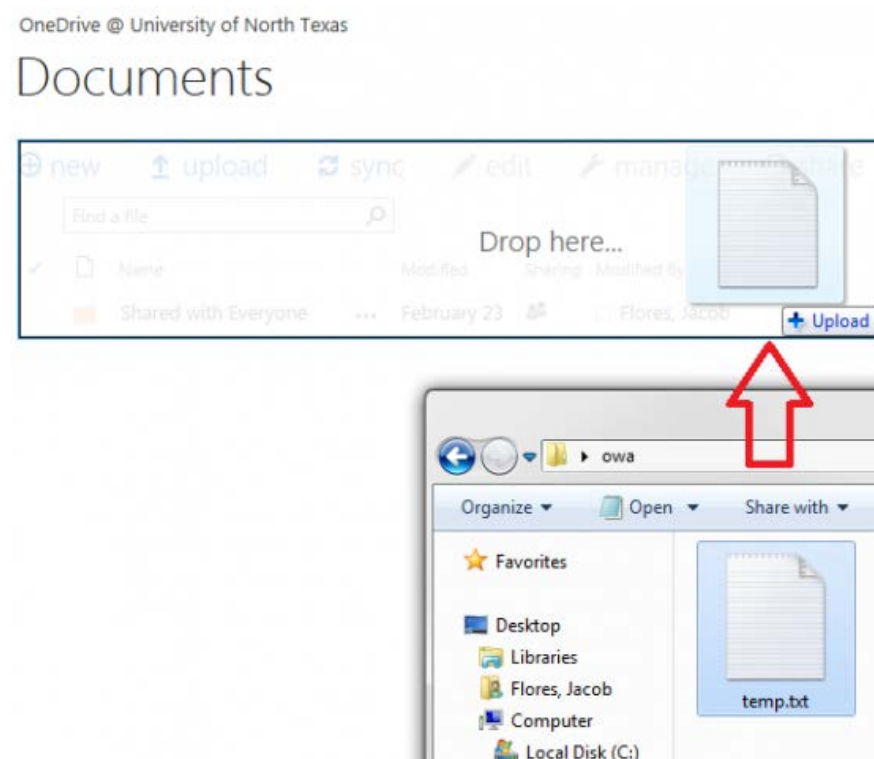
OneDrive @ University of North Texas

Documents

new upload sync edit manage share

Find a file

Drop here...

Name Modified Sharing Modified By

Shared with Everyone ... February 23 Flores, Jacob

Upload

owa

Organize Open Share with

Favorites

Desktop

Libraries

Flores, Jacob

Computer

Local Disk (C:)

temp.txt